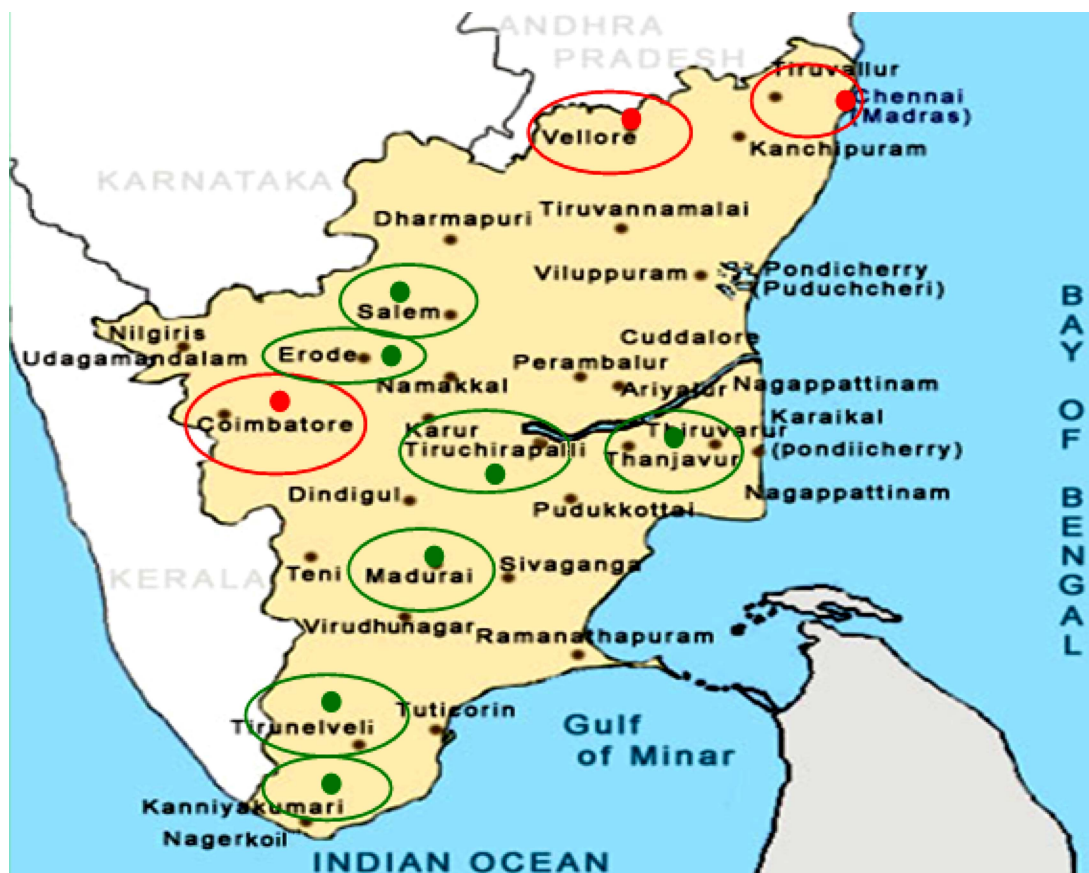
ANDHRA PRADESH

Tiruvallur

Chennai (Madras)

Vellore

Kanchipuram

KARNATAKA

Dharmapuri

Tiruvannamalai

Viluppuram

Pondicherry (Puduchcheri)

BAY OF BENGAL

Salem

Nilgiris

Udagamandalam

Erode

Cuddalore

Perambalur

Namakkal

Ariyalur

Nagappattinam

Coimbatore

Karur

Tiruchirapalli

Thiruvarur

Thanjavur

Karaikal (pondiicherry)

Dindigul

Pudukkottai

Nagappattinam

KERALA

Teni

Madurai

Sivaganga

Virudhunagar

Ramanathapuram

Tirunelveli

Tuticorin

Gulf of Minar

Kanniyakumari

Nagerkoil

INDIAN OCEAN